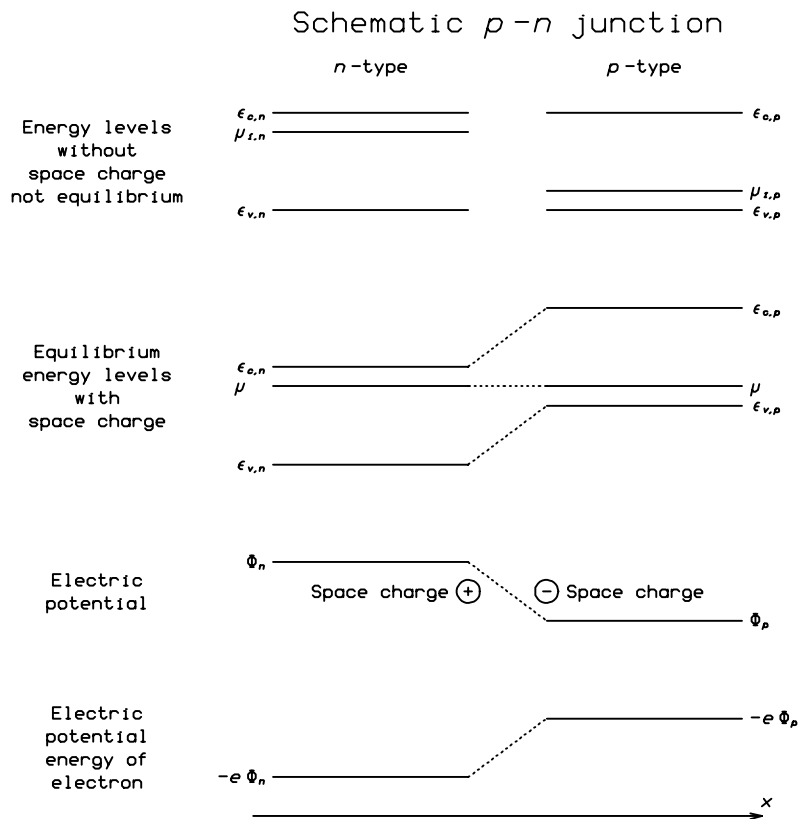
Schematic $p-n$ junction

$n$-type

$p$-type

Energy levels without space charge not equilibrium

$\epsilon_{c,n}$

$\mu_{I,n}$

$\epsilon_{v,n}$

$\epsilon_{c,p}$

$\mu_{I,p}$

$\epsilon_{v,p}$

Equilibrium energy levels with space charge

$\epsilon_{c,n}$

$\mu$

$\epsilon_{v,n}$

$\epsilon_{c,p}$

$\mu$

$\epsilon_{v,p}$

Electric potential

$\Phi_n$

Space charge $+$

$-$ Space charge

$\Phi_p$

Electric potential energy of electron

$-e\,\Phi_n$

$-e\,\Phi_p$

$x$